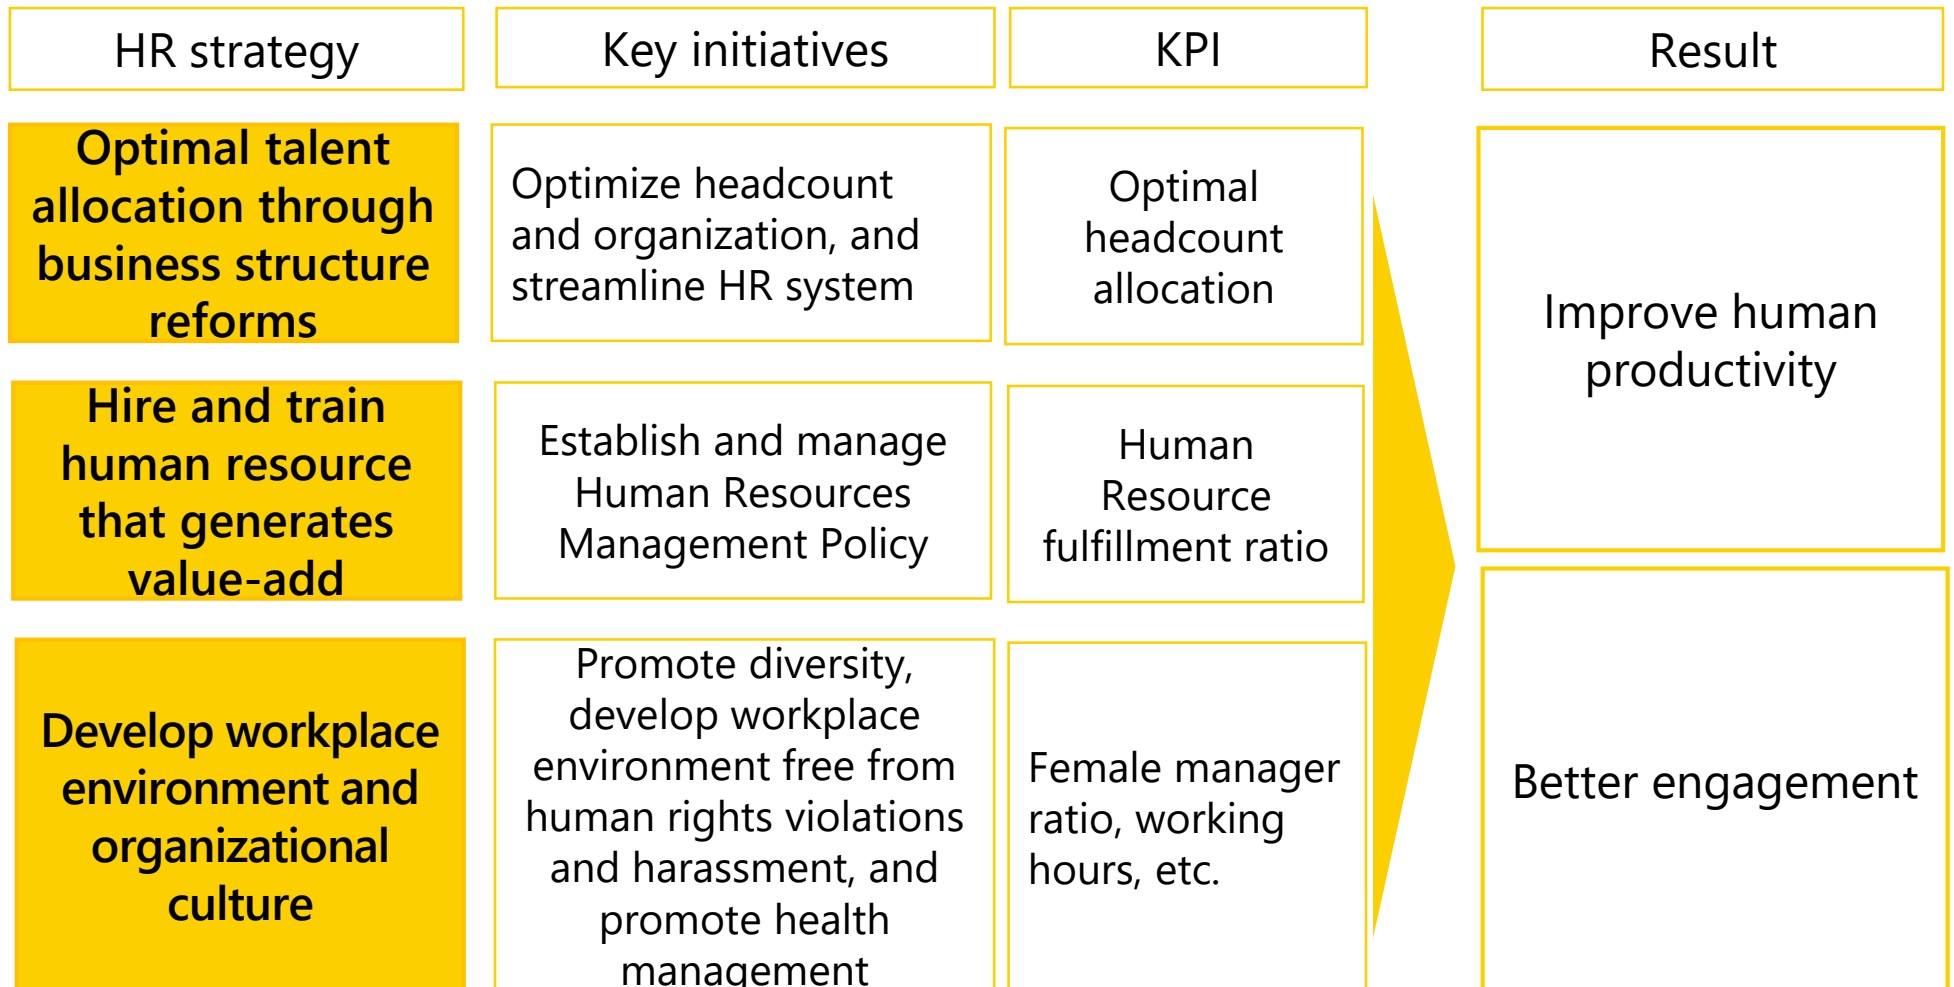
| HR strategy | Key initiatives | KPI | Result |
|---|---|---|---|
| Optimal talent allocation through business structure reforms | Optimize headcount and organization, and streamline HR system | Optimal headcount allocation | Improve human productivity |
| Hire and train human resource that generates value-add | Establish and manage Human Resources Management Policy | Human Resource fulfillment ratio | |
| Develop workplace environment and organizational culture | Promote diversity, develop workplace environment free from human rights violations and harassment, and promote health management | Female manager ratio, working hours, etc. | Better engagement |